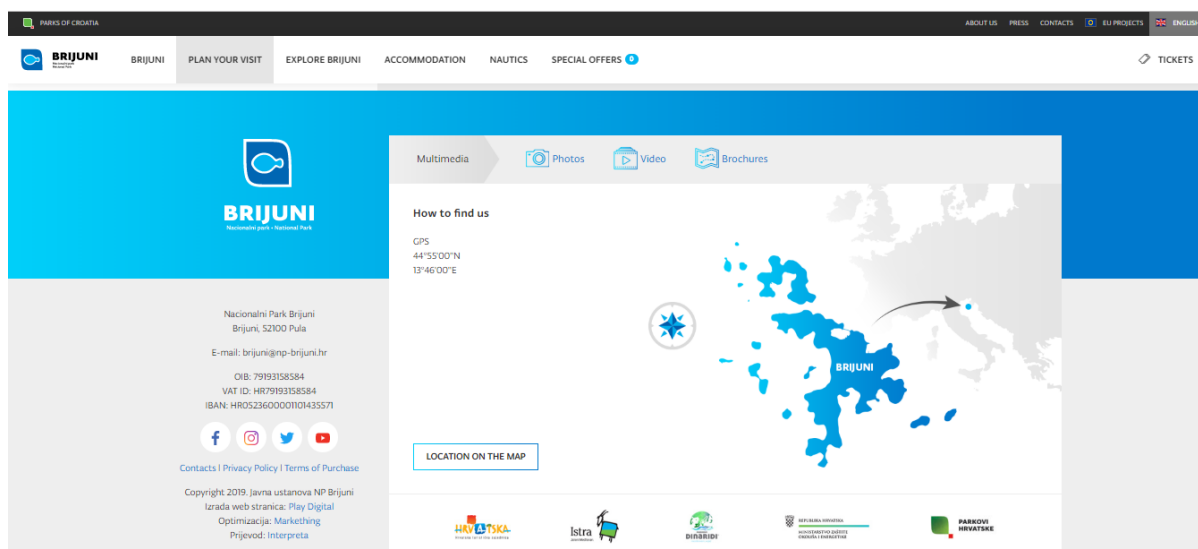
PARKS OF CROATIA

ABOUT US PRESS CONTACTS EU PROJECTS ENGLISH

BRIJUNI Nacionalni park National Park

BRIJUNI PLAN YOUR VISIT EXPLORE BRIJUNI ACCOMMODATION NAUTICS SPECIAL OFFERS 0

TICKETS

BRIJUNI
Nacionalni park • National Park

Multimedia Photos Video Brochures

How to find us

GPS
44°55'00"N
13°46'00"E

BRIJUNI

LOCATION ON THE MAP

Nacionalni Park Brijuni
Brijuni, 52100 Pula

E-mail: brijuni@np-brijuni.hr

OIB: 79193158584
VAT ID: HR79193158584
IBAN: HR0523600001101435571

Contacts | Privacy Policy | Terms of Purchase

Copyright 2019. Javna ustanova NP Brijuni
Izrada web stranica: Play Digital
Optimizacija: Marketing
Prijevod: Interpreta

HRVATSKA

Istra

DINARIDI

REPUBLIKA HRVATSKA
MINISTARSTVO ZAŠTITE OKOLIŠA I ENERGETIKE

PARKOVI HRVATSKE